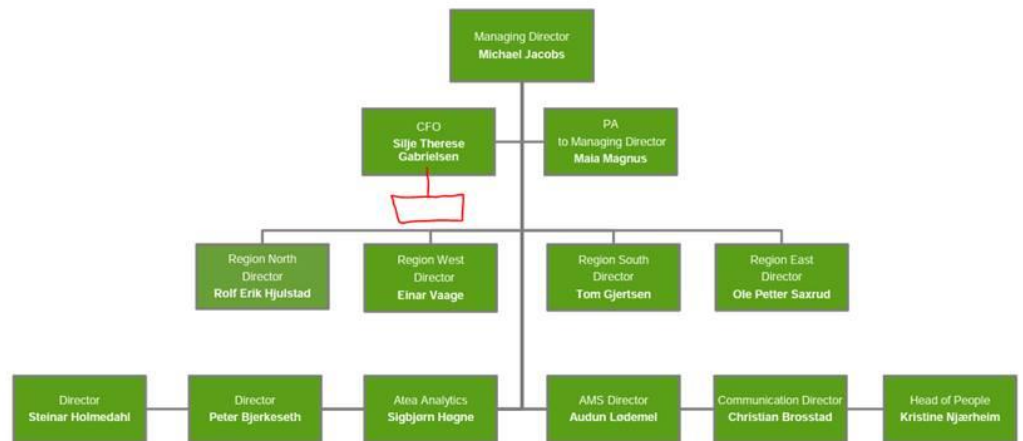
Managing Director
Michael Jacobs

CFO
Silje Therese Gabrielsen

PA
to Managing Director
Maia Magnus

Region North Director
Rolf Erik Hjulstad

Region West Director
Einar Vaage

Region South Director
Tom Gjertsen

Region East Director
Ole Petter Saxrud

Director
Steinar Holmedahl

Director
Peter Bjerkeseth

Atea Analytics
Sigbjørn Høgne

AMS Director
Audun Lødemel

Communication Director
Christian Brosstad

Head of People
Kristine Njærheim